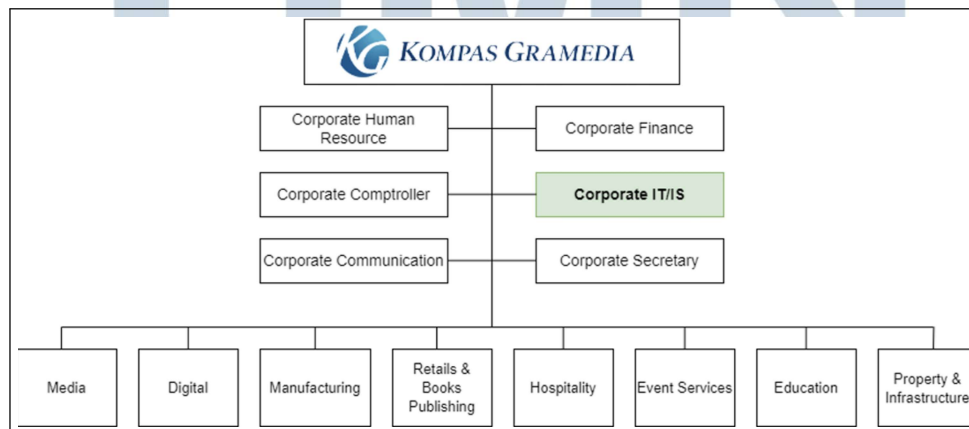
KOMPAS GRAMEDIA

Corporate Human Resource

Corporate Finance

Corporate Comptroller

Corporate IT/IS

Corporate Communication

Corporate Secretary

Media

Digital

Manufacturing

Retails & Books Publishing

Hospitality

Event Services

Education

Property & Infrastructure